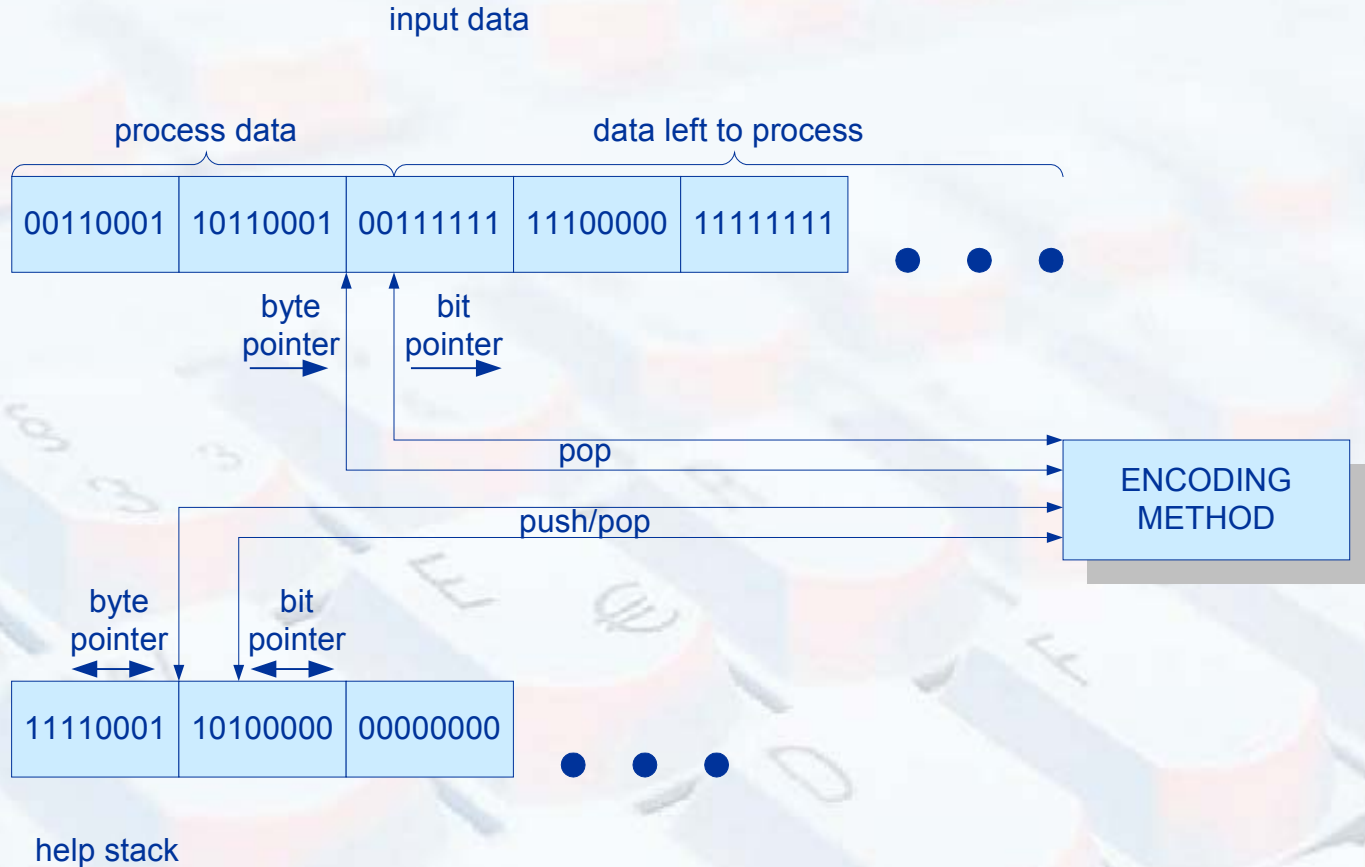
input data

process data

data left to process

| 00110001 | 10110001 | 00111111 | 11100000 | 11111111 |
|---|---|---|---|---|

byte pointer

bit pointer

pop

ENCODING METHOD

push/pop

byte pointer

bit pointer

| 11110001 | 10100000 | 00000000 |
|---|---|---|

help stack